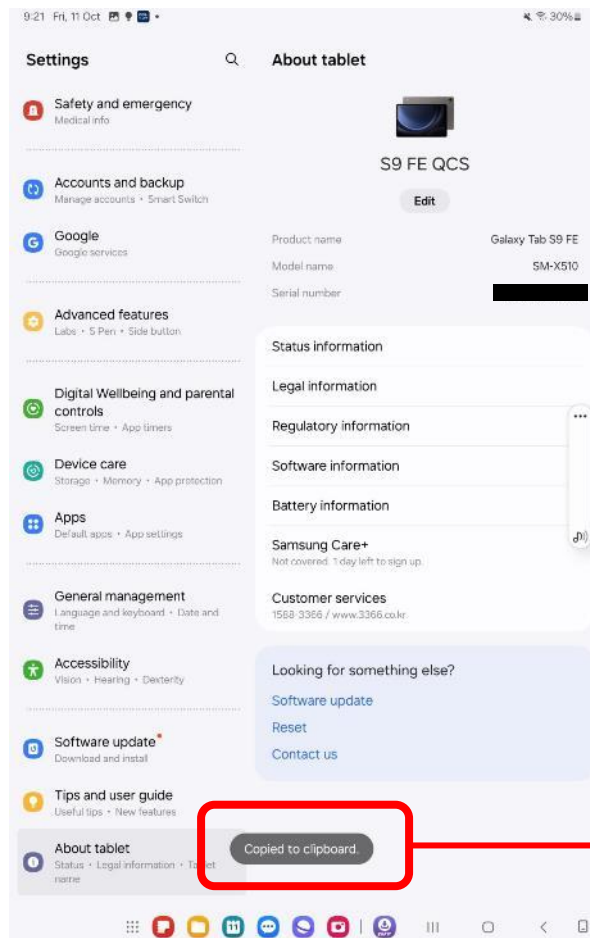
9:21 Fri, 11 Oct
30%

Settings

Safety and emergency
Medical info

Accounts and backup
Manage accounts • Smart Switch

Google
Google services

Advanced features
Labs • S Pen • Side button

Digital Wellbeing and parental controls
Screen time • App timers

Device care
Storage • Memory • App protection

Apps
Default apps • App settings

General management
Language and keyboard • Date and time

Accessibility
Vision • Hearing • Dexterity

Software update
Download and install

Tips and user guide
Useful tips • New features

About tablet
Status • Legal information • Tablet name

About tablet

S9 FE QCS

Edit

Product name Galaxy Tab S9 FE
Model name SM-X510
Serial number

Status information
Legal information
Regulatory information
Software information
Battery information
Samsung Care+
Not covered. 1 day left to sign up.
Customer services
1588-3366 / www.3366.co.kr

Looking for something else?
Software update
Reset
Contact us

Copied to clipboard.

11